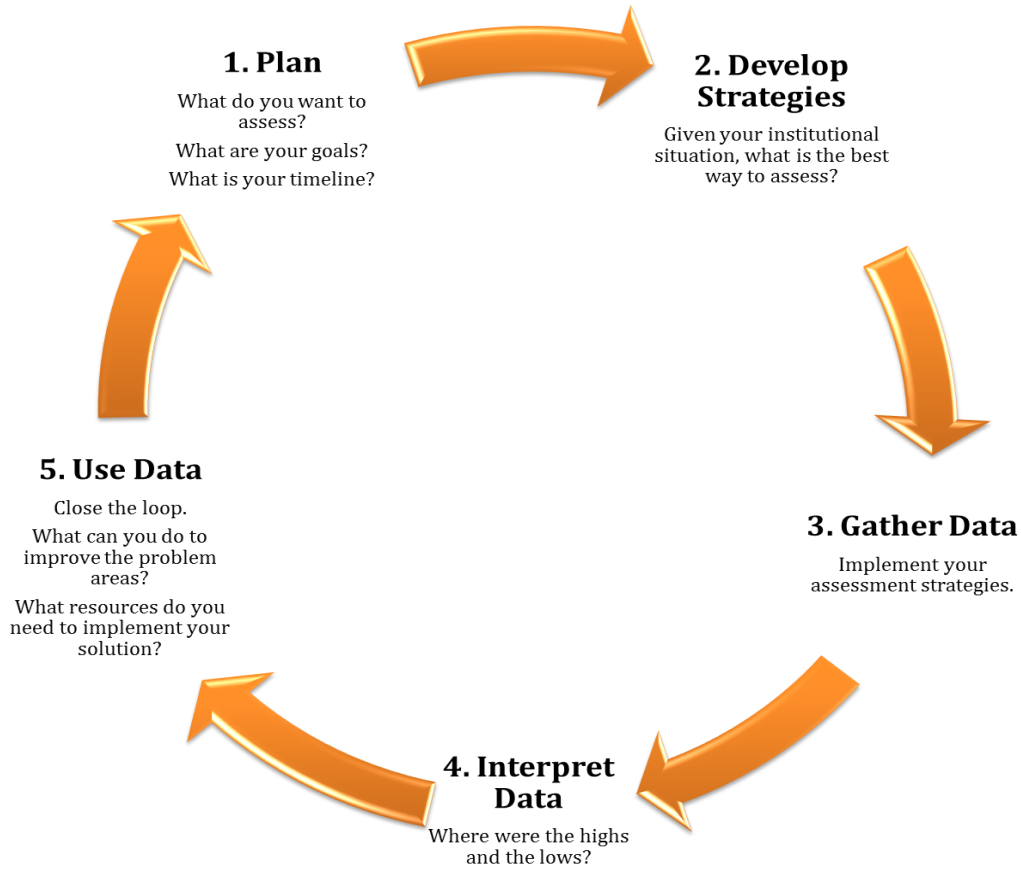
1. Plan

What do you want to assess?

What are your goals?

What is your timeline?

2. Develop Strategies

Given your institutional situation, what is the best way to assess?

3. Gather Data

Implement your assessment strategies.

4. Interpret Data

Where were the highs and the lows?

5. Use Data

Close the loop.

What can you do to improve the problem areas?

What resources do you need to implement your solution?